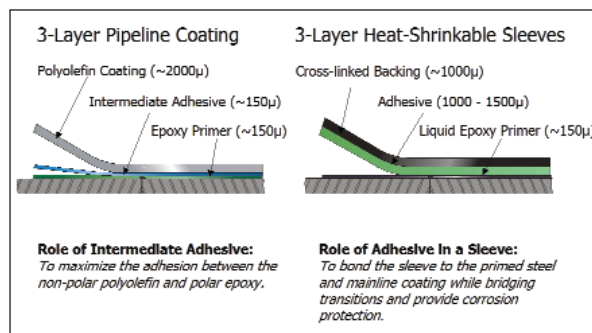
3-Layer Pipeline Coating

Polyolefin Coating (~2000µ)

Intermediate Adhesive (~150µ)

Epoxy Primer (~150µ)

3-Layer Heat-Shrinkable Sleeves

Cross-linked Backing (~1000µ)

Adhesive (1000 - 1500µ)

Liquid Epoxy Primer (~150µ)

Role of Intermediate Adhesive:
To maximize the adhesion between the non-polar polyolefin and polar epoxy.

Role of Adhesive in a Sleeve:
To bond the sleeve to the primed steel and mainline coating while bridging transitions and provide corrosion protection.